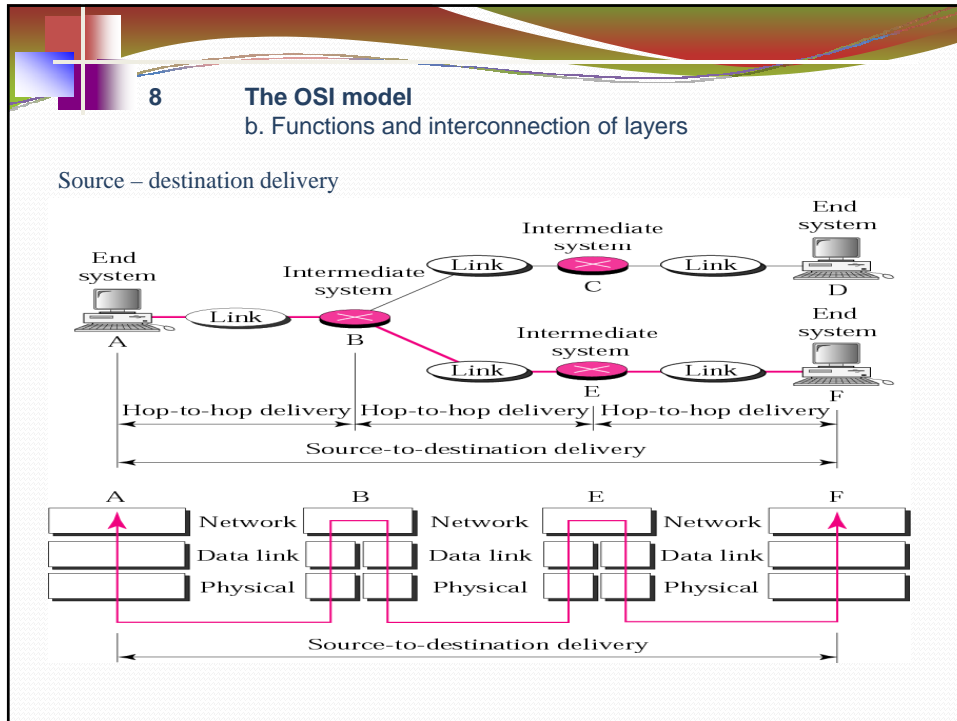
8 The OSI model

b. Functions and interconnection of layers

Source – destination delivery

End system

A

Link

Intermediate system

B

Link

Intermediate system

C

Link

End system

D

Link

Intermediate system

E

Link

End system

F

Hop-to-hop delivery

Hop-to-hop delivery

Hop-to-hop delivery

Source-to-destination delivery

A

B

E

F

Network

Data link

Physical

Network

Data link

Physical

Network

Data link

Physical

Source-to-destination delivery